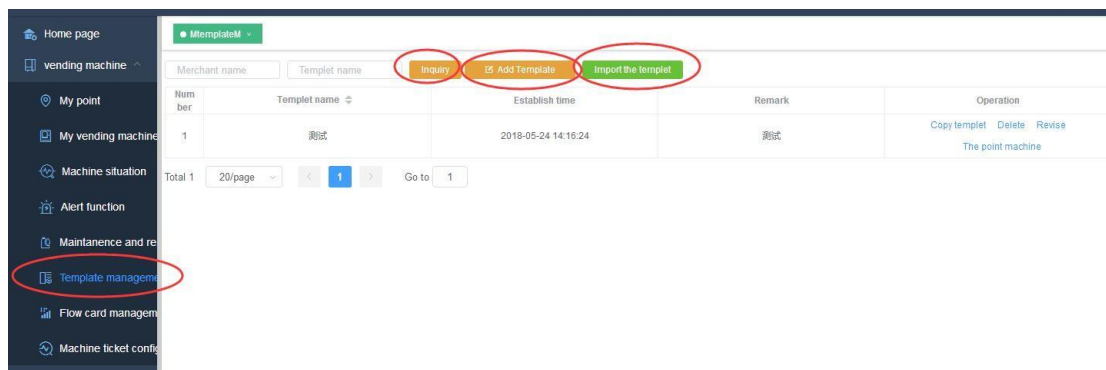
Home page
vending machine
My point
My vending machine
Machine situation
Alert function
Maintanence and re
Template manageme
Flow card managem
Machine ticket confi

MtemplateM

Merchant name
Templet name
Inquiry
Add Template
Import the templet

| Number | Templet name | Establish time | Remark | Operation |
|---|---|---|---|---|
| 1 | 测试 | 2018-05-24 14:16:24 | 测试 | Copy templet Delete Revise The point machine |

Total 1 20/page < 1 > Go to 1